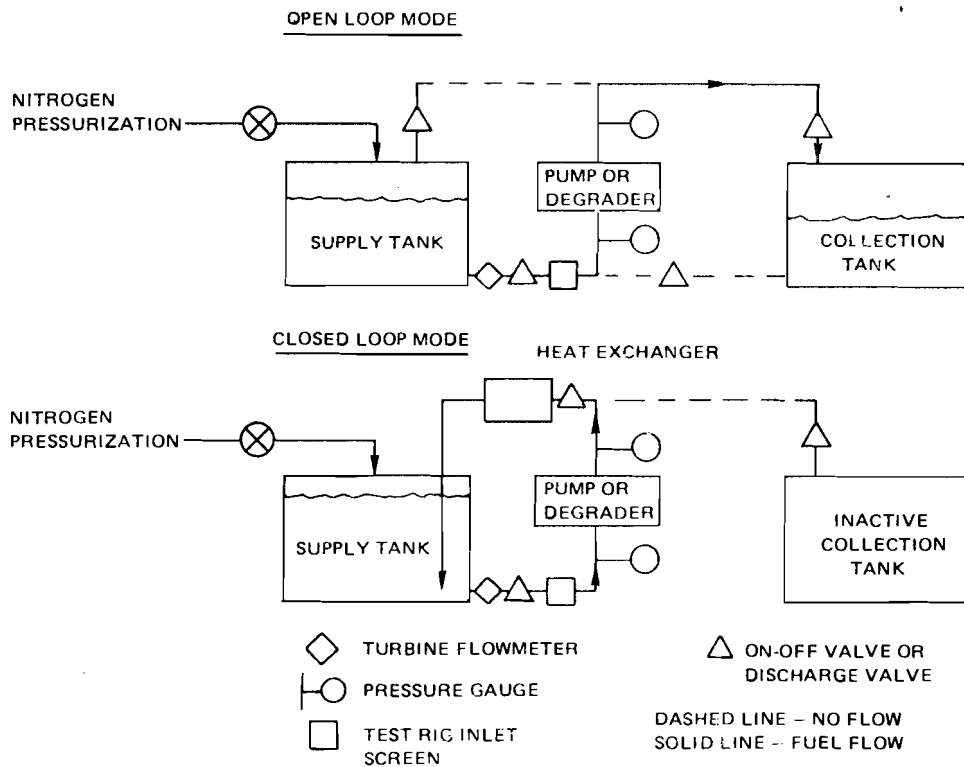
OPEN LOOP MODE

NITROGEN PRESSURIZATION

PUMP OR DEGRADER

SUPPLY TANK

COLLECTION TANK

CLOSED LOOP MODE

HEAT EXCHANGER

NITROGEN PRESSURIZATION

PUMP OR DEGRADER

SUPPLY TANK

INACTIVE COLLECTION TANK

TURBINE FLOWMETER

PRESSURE GAUGE

TEST RIG INLET SCREEN

ON-OFF VALVE OR DISCHARGE VALVE

DASHED LINE – NO FLOW
SOLID LINE – FUEL FLOW